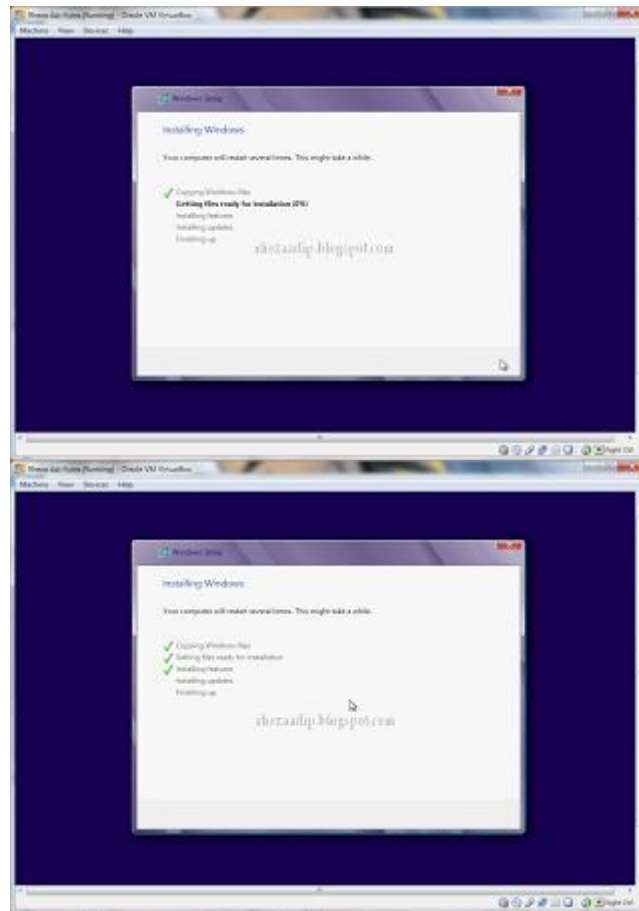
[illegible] (Running) - Oracle VM VirtualBox
Machine View Devices Help

Windows Setup

Installing Windows

Your computer will restart several times. This might take a while.

Copying Windows files
Getting files ready for installation (0%)
Installing features
Installing updates
Finishing up

zhezaadip.blogspot.com

Right Ctrl

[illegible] (Running) - Oracle VM VirtualBox
Machine View Devices Help

Windows Setup

Installing Windows

Your computer will restart several times. This might take a while.

Copying Windows files
Getting files ready for installation
Installing features
Installing updates
Finishing up

zhezaadip.blogspot.com

Right Ctrl